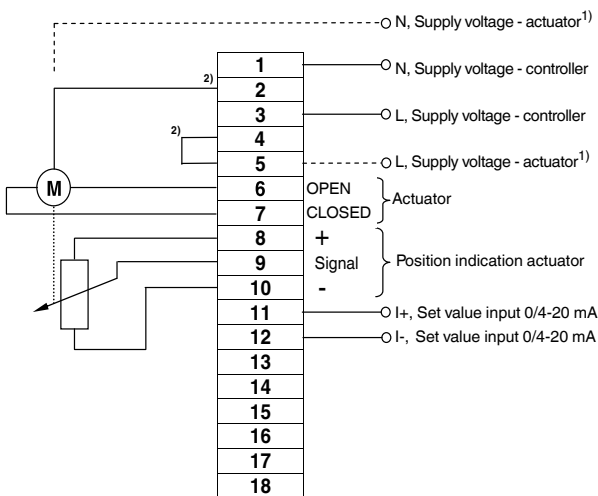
N, Supply voltage - actuator$^{1)}$

1 N, Supply voltage - controller

2)

2

3 L, Supply voltage - controller

2)

4

5 L, Supply voltage - actuator$^{1)}$

M

6 OPEN

7 CLOSED

Actuator

8 +

9 Signal

10 -

Position indication actuator

11 I+, Set value input 0/4-20 mA

12 I-, Set value input 0/4-20 mA

13

14

15

16

17

18